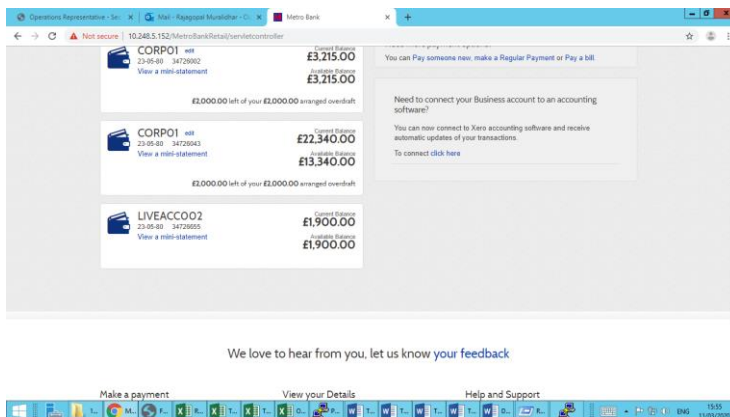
Operations Representative - Se... × Mail - Rajagopal Muralidhar - O... × Metro Bank × +

Not secure | 10.248.5.152/MetroBankRetail/servletcontroller

CORPO1 edit
23-05-80 34726002
View a mini-statement
Current Balance
£3,215.00
Available Balance
£3,215.00

£2,000.00 left of your £2,000.00 arranged overdraft

You can Pay someone new, make a Regular Payment or Pay a bill.

Need to connect your Business account to an accounting software?

You can now connect to Xero accounting software and receive automatic updates of your transactions.

To connect click here

CORPO1 edit
23-05-80 34726043
View a mini-statement
Current Balance
£22,340.00
Available Balance
£13,340.00

£2,000.00 left of your £2,000.00 arranged overdraft

LIVEACCO02
23-05-80 34726655
View a mini-statement
Current Balance
£1,900.00
Available Balance
£1,900.00

We love to hear from you, let us know your feedback

Make a payment View your Details Help and Support

ENG 15:55